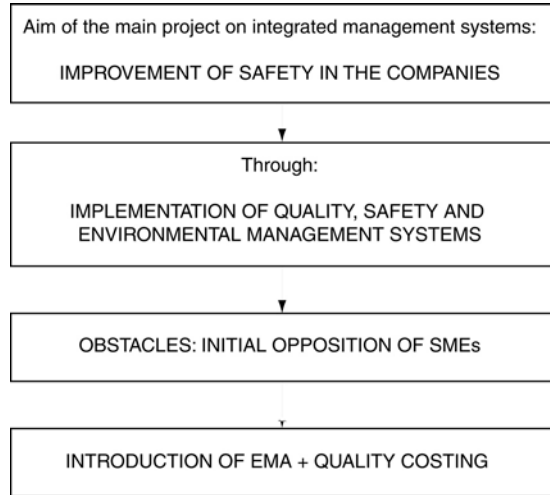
Aim of the main project on integrated management systems:

IMPROVEMENT OF SAFETY IN THE COMPANIES

Through:

IMPLEMENTATION OF QUALITY, SAFETY AND ENVIRONMENTAL MANAGEMENT SYSTEMS

OBSTACLES: INITIAL OPPOSITION OF SMEs

INTRODUCTION OF EMA + QUALITY COSTING